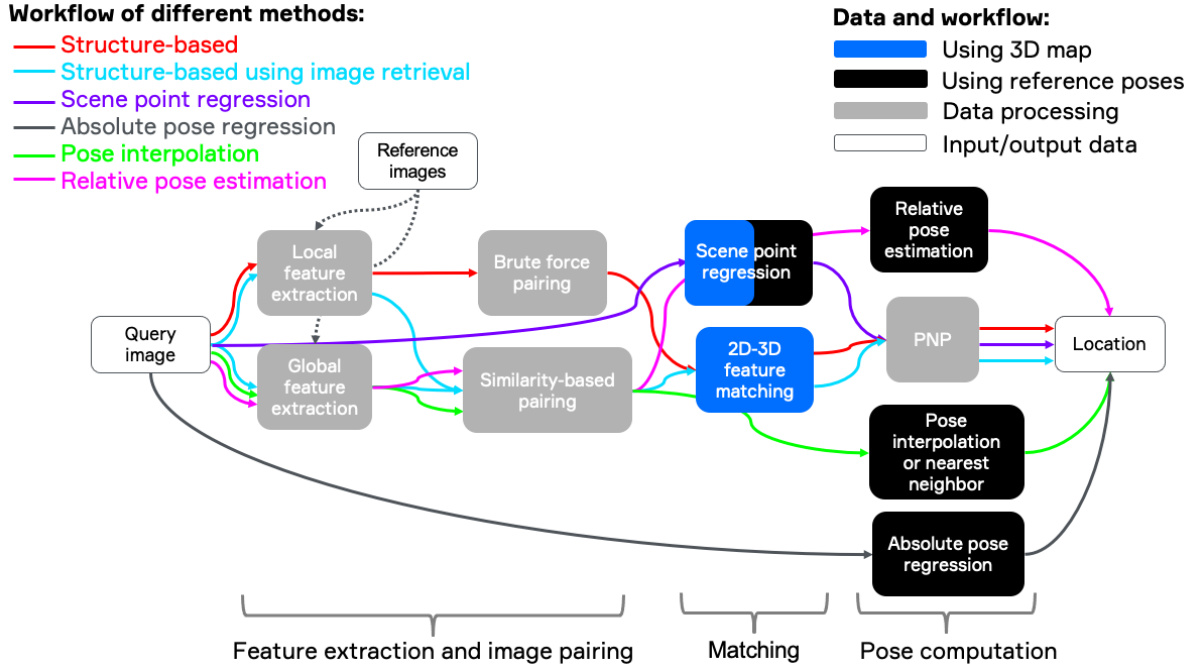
Workflow of different methods:
Structure-based
Structure-based using image retrieval
Scene point regression
Absolute pose regression
Pose interpolation
Relative pose estimation

Data and workflow:
Using 3D map
Using reference poses
Data processing
Input/output data

Reference images

Query image

Local feature extraction

Global feature extraction

Brute force pairing

Similarity-based pairing

Scene point regression

2D-3D feature matching

Relative pose estimation

PNP

Location

Pose interpolation or nearest neighbor

Absolute pose regression

Feature extraction and image pairing

Matching

Pose computation